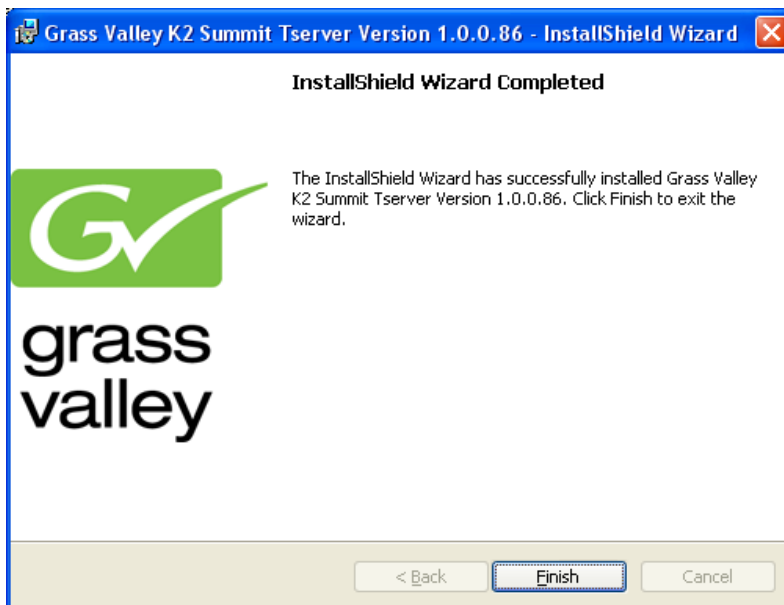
Grass Valley K2 Summit Tserver Version 1.0.0.86 - InstallShield Wizard

InstallShield Wizard Completed

The InstallShield Wizard has successfully installed Grass Valley K2 Summit Tserver Version 1.0.0.86. Click Finish to exit the wizard.

grass valley

< Back
Finish
Cancel